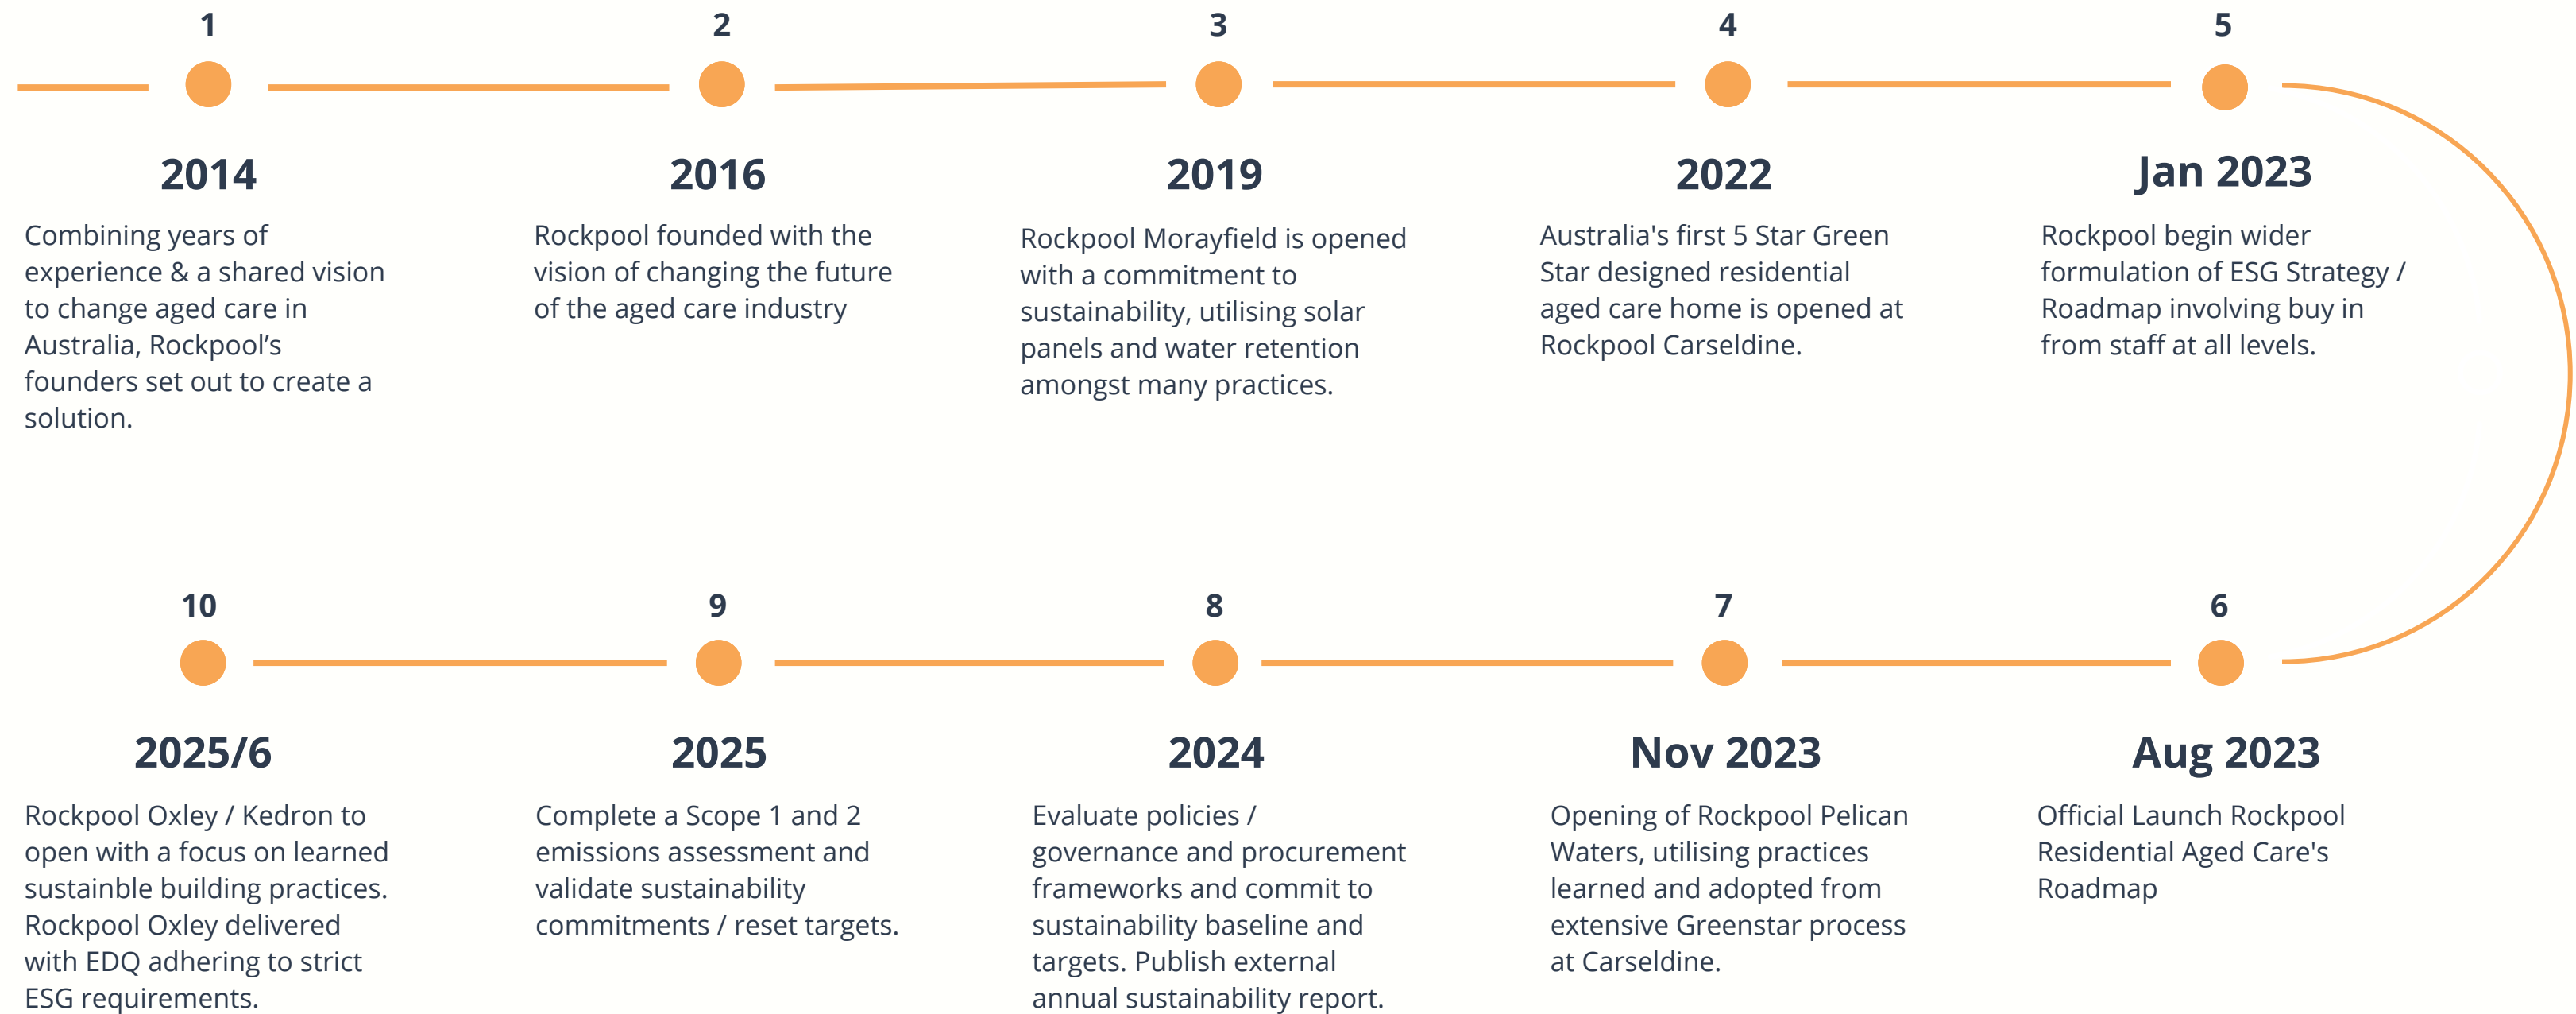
1

2014

Combining years of experience & a shared vision to change aged care in Australia, Rockpool’s founders set out to create a solution.

2

2016

Rockpool founded with the vision of changing the future of the aged care industry

3

2019

Rockpool Morayfield is opened with a commitment to sustainability, utilising solar panels and water retention amongst many practices.

4

2022

Australia's first 5 Star Green Star designed residential aged care home is opened at Rockpool Carseldine.

5

Jan 2023

Rockpool begin wider formulation of ESG Strategy / Roadmap involving buy in from staff at all levels.

6

Aug 2023

Official Launch Rockpool Residential Aged Care's Roadmap

7

Nov 2023

Opening of Rockpool Pelican Waters, utilising practices learned and adopted from extensive Greenstar process at Carseldine.

8

2024

Evaluate policies / governance and procurement frameworks and commit to sustainability baseline and targets. Publish external annual sustainability report.

9

2025

Complete a Scope 1 and 2 emissions assessment and validate sustainability commitments / reset targets.

10

2025/6

Rockpool Oxley / Kedron to open with a focus on learned sustainble building practices. Rockpool Oxley delivered with EDQ adhering to strict ESG requirements.